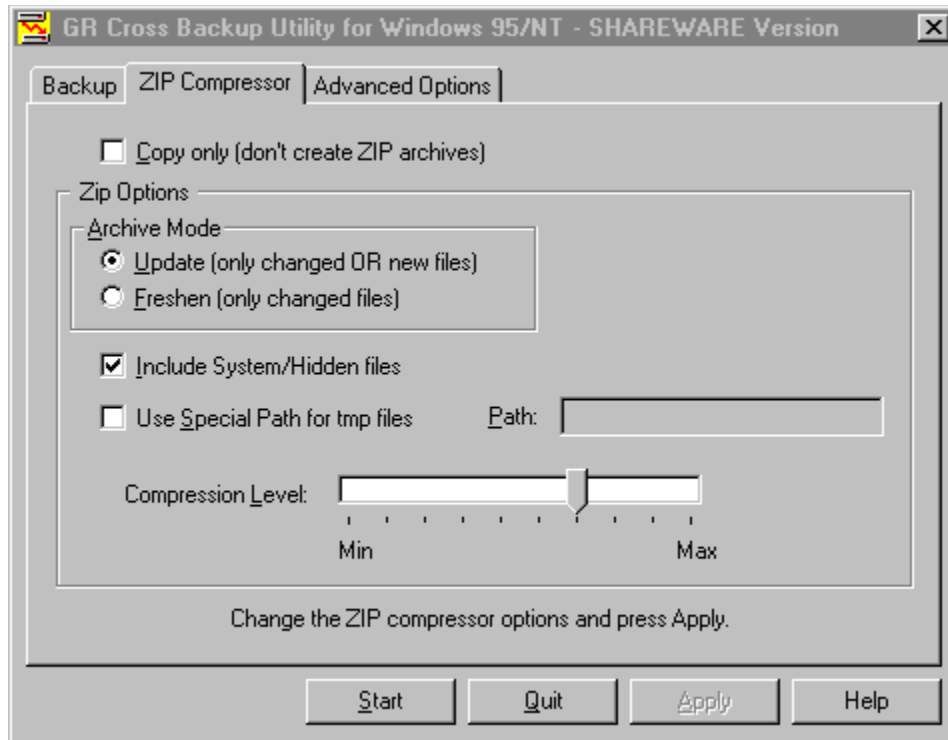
GR Cross Backup Utility for Windows 95/NT - SHAREWARE Version

Backup | ZIP Compressor | Advanced Options

Copy only (don't create ZIP archives)

Zip Options

Archive Mode

Update (only changed OR new files)

Freshen (only changed files)

Include System/Hidden files

Use Special Path for tmp files

Path:

Compression Level:

Min

Max

Change the ZIP compressor options and press Apply.

Start

Quit

Apply

Help